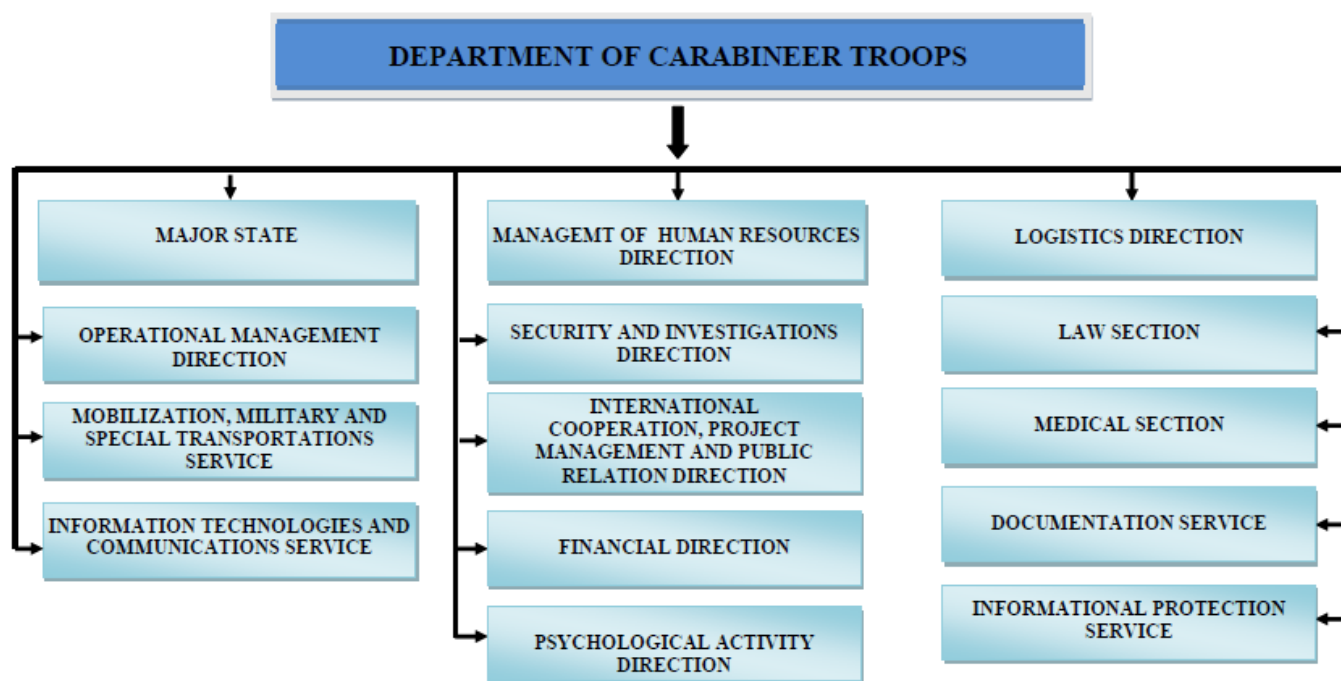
DEPARTMENT OF CARABINEER TROOPS

MAJOR STATE

OPERATIONAL MANAGEMENT DIRECTION

MOBILIZATION, MILITARY AND SPECIAL TRANSPORTATIONS SERVICE

INFORMATION TECHNOLOGIES AND COMMUNICATIONS SERVICE

MANAGEMT OF HUMAN RESOURCES DIRECTION

SECURITY AND INVESTIGATIONS DIRECTION

INTERNATIONAL COOPERATION, PROJECT MANAGEMENT AND PUBLIC RELATION DIRECTION

FINANCIAL DIRECTION

PSYCHOLOGICAL ACTIVITY DIRECTION

LOGISTICS DIRECTION

LAW SECTION

MEDICAL SECTION

DOCUMENTATION SERVICE

INFORMATIONAL PROTECTION SERVICE